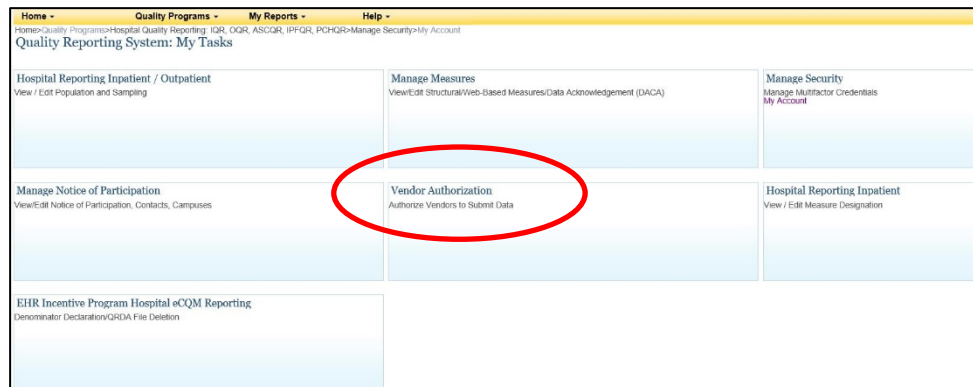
Home ▾ Quality Programs ▾ My Reports ▾ Help ▾

Home>Quality Programs>Hospital Quality Reporting: IQR, OQR, ASCQR, IPFQR, PCHQR>Manage Security>My Account

Quality Reporting System: My Tasks

Hospital Reporting Inpatient / Outpatient
View / Edit Population and Sampling

Manage Measures
View/Edit Structural/Web-Based Measures/Data Acknowledgement (DACA)

Manage Security
Manage Multifactor Credentials
My Account

Manage Notice of Participation
View/Edit Notice of Participation, Contacts, Campuses

Vendor Authorization
Authorize Vendors to Submit Data

Hospital Reporting Inpatient
View / Edit Measure Designation

EHR Incentive Program Hospital eCQM Reporting
Denominator Declaration/QRDA File Deletion